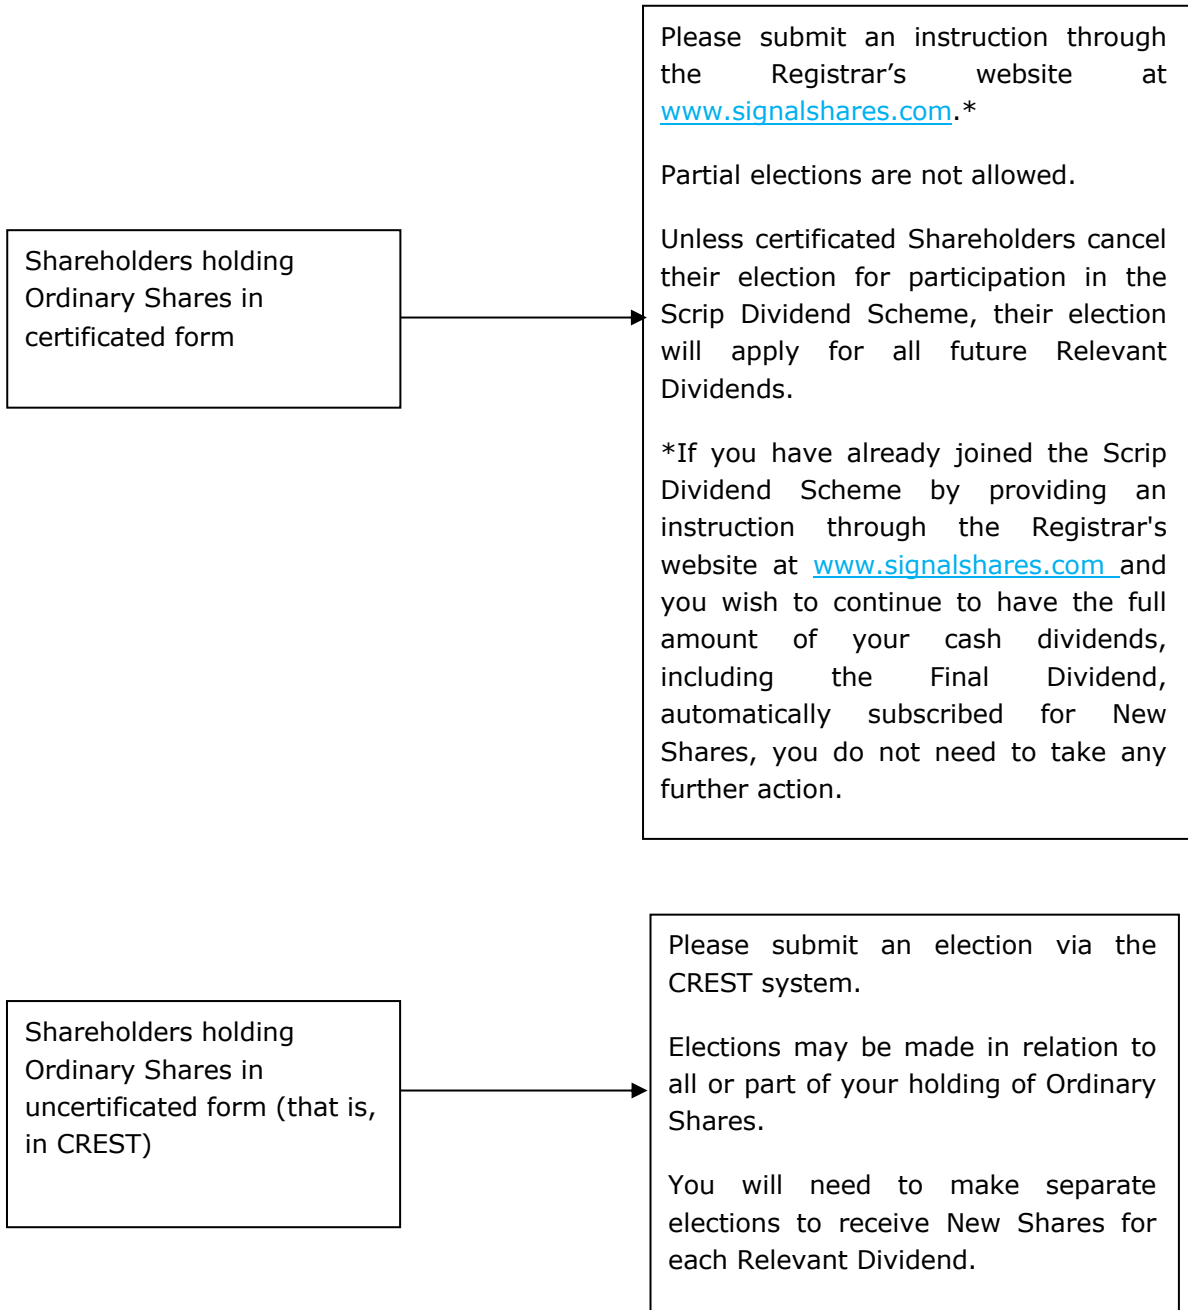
Shareholders holding Ordinary Shares in certificated form

Please submit an instruction through the Registrar’s website at www.signalshares.com.*

Partial elections are not allowed.

Unless certificated Shareholders cancel their election for participation in the Scrip Dividend Scheme, their election will apply for all future Relevant Dividends.

*If you have already joined the Scrip Dividend Scheme by providing an instruction through the Registrar's website at www.signalshares.com and you wish to continue to have the full amount of your cash dividends, including the Final Dividend, automatically subscribed for New Shares, you do not need to take any further action.

Shareholders holding Ordinary Shares in uncertificated form (that is, in CREST)

Please submit an election via the CREST system.

Elections may be made in relation to all or part of your holding of Ordinary Shares.

You will need to make separate elections to receive New Shares for each Relevant Dividend.